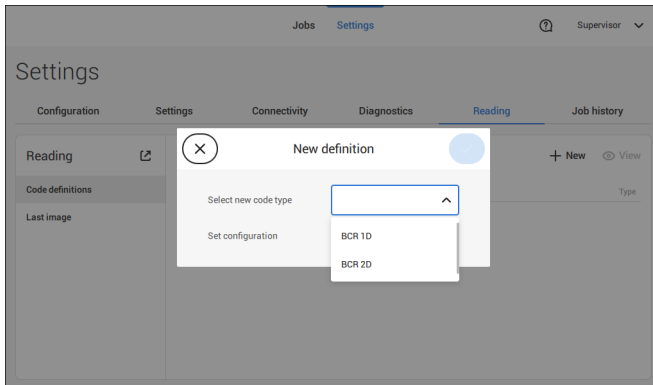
Jobs Settings

Supervisor

Settings

Configuration Settings Connectivity Diagnostics Reading Job history

Reading

Code definitions

Last image

New definition

Select new code type

Set configuration

BCR 1D

BCR 2D

+ New View

Type